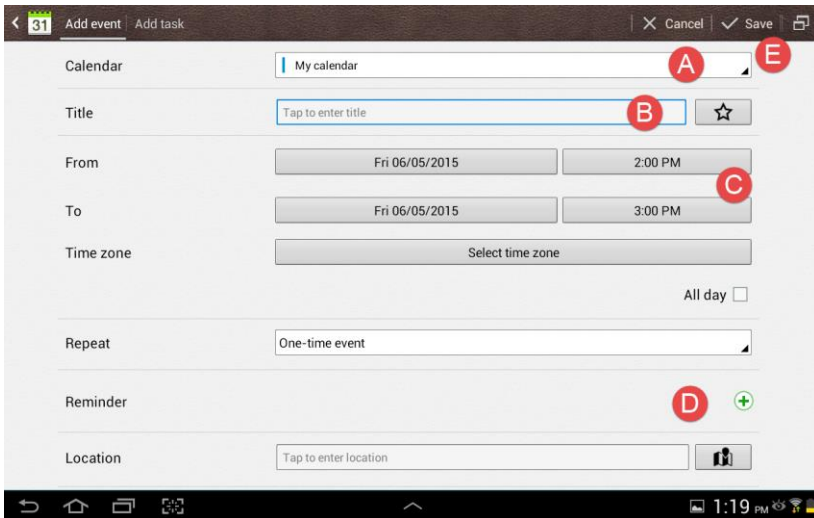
31 Add event Add task

Cancel Save

Calendar
My calendar
A
E

Title
Tap to enter title
B

From
Fri 06/05/2015
2:00 PM
C

To
Fri 06/05/2015
3:00 PM

Time zone
Select time zone

All day

Repeat
One-time event

Reminder
D

Location
Tap to enter location

1:19 PM